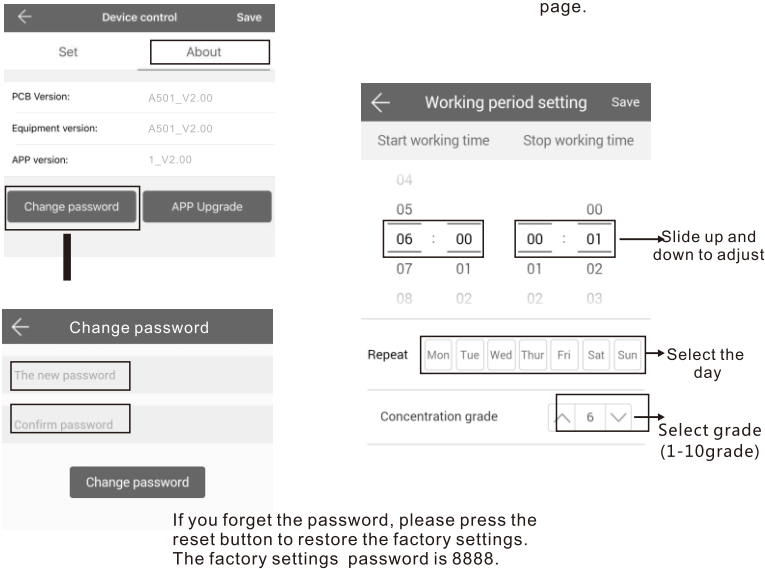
page.

Device control Save

Set About

PCB Version: A501_V2.00

Equipment version: A501_V2.00

APP version: 1_V2.00

Change password APP Upgrade

Change password

The new password

Confirm password

Change password

Working period setting Save

Start working time Stop working time

04
05 00
06 : 00 00 : 01
07 01 01 02
08 02 02 03

Slide up and down to adjust

Repeat Mon Tue Wed Thur Fri Sat Sun

Select the day

Concentration grade 6

Select grade (1-10grade)

If you forget the password, please press the reset button to restore the factory settings. The factory settings password is 8888.